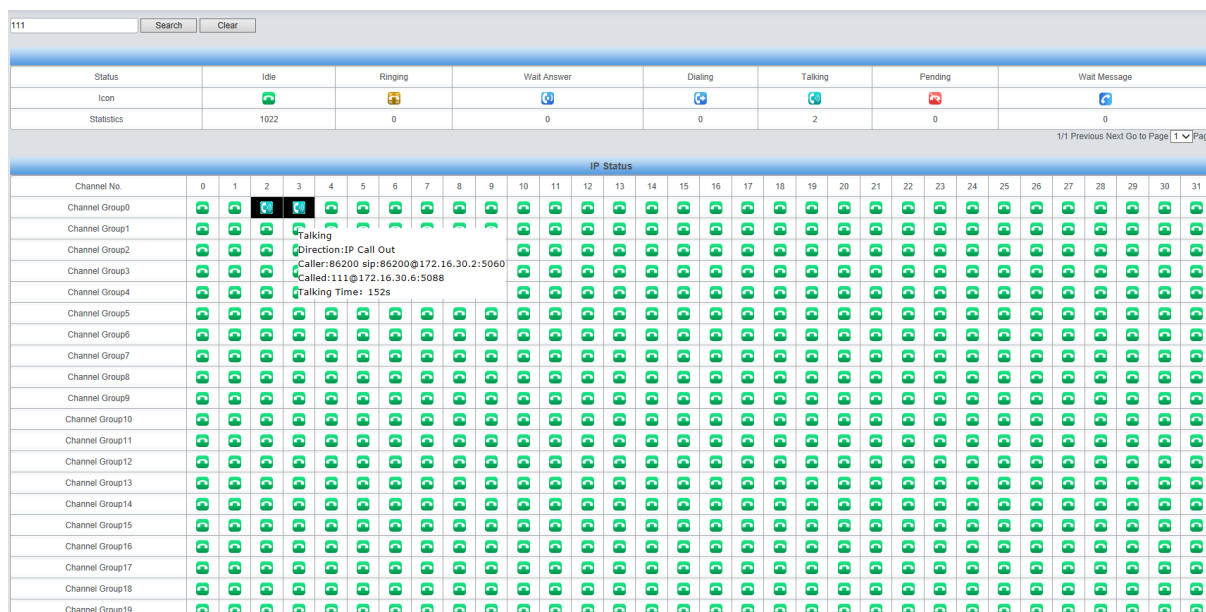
111 Search Clear

| Status | Idle | Ringing | Wait Answer | Dialing | Talking | Pending | Wait Message |
|---|---|---|---|---|---|---|---|
| Icon | | | | | | | |
| Statistics | 1022 | 0 | 0 | 0 | 2 | 0 | 0 |

1/1 Previous Next Go to Page 1 Pag

IP Status

| Channel No. | 0 | 1 | 2 | 3 | 4 | 5 | 6 | 7 | 8 | 9 | 10 | 11 | 12 | 13 | 14 | 15 | 16 | 17 | 18 | 19 | 20 | 21 | 22 | 23 | 24 | 25 | 26 | 27 | 28 | 29 | 30 | 31 |
|---|---|---|---|---|---|---|---|---|---|---|---|---|---|---|---|---|---|---|---|---|---|---|---|---|---|---|---|---|---|---|---|---|
| Channel Group0 | | | | | | | | | | | | | | | | | | | | | | | | | | | | | | | | |
| Channel Group1 | | | | | | | | | | | | | | | | | | | | | | | | | | | | | | | | |
| Channel Group2 | | | | | | | | | | | | | | | | | | | | | | | | | | | | | | | | |
| Channel Group3 | | | | | | | | | | | | | | | | | | | | | | | | | | | | | | | | |
| Channel Group4 | | | | | | | | | | | | | | | | | | | | | | | | | | | | | | | | |
| Channel Group5 | | | | | | | | | | | | | | | | | | | | | | | | | | | | | | | | |
| Channel Group6 | | | | | | | | | | | | | | | | | | | | | | | | | | | | | | | | |
| Channel Group7 | | | | | | | | | | | | | | | | | | | | | | | | | | | | | | | | |
| Channel Group8 | | | | | | | | | | | | | | | | | | | | | | | | | | | | | | | | |
| Channel Group9 | | | | | | | | | | | | | | | | | | | | | | | | | | | | | | | | |
| Channel Group10 | | | | | | | | | | | | | | | | | | | | | | | | | | | | | | | | |
| Channel Group11 | | | | | | | | | | | | | | | | | | | | | | | | | | | | | | | | |
| Channel Group12 | | | | | | | | | | | | | | | | | | | | | | | | | | | | | | | | |
| Channel Group13 | | | | | | | | | | | | | | | | | | | | | | | | | | | | | | | | |
| Channel Group14 | | | | | | | | | | | | | | | | | | | | | | | | | | | | | | | | |
| Channel Group15 | | | | | | | | | | | | | | | | | | | | | | | | | | | | | | | | |
| Channel Group16 | | | | | | | | | | | | | | | | | | | | | | | | | | | | | | | | |
| Channel Group17 | | | | | | | | | | | | | | | | | | | | | | | | | | | | | | | | |
| Channel Group18 | | | | | | | | | | | | | | | | | | | | | | | | | | | | | | | | |
| Channel Group19 | | | | | | | | | | | | | | | | | | | | | | | | | | | | | | | | |

Talking
Direction:IP Call Out
Caller:86200 sip:86200@172.16.30.2:5060
Called:111@172.16.30.6:5088
Talking Time: 152s